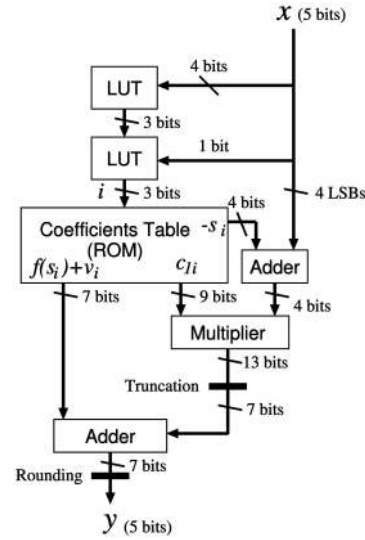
$x$ (5 bits)

4 bits

LUT

3 bits

1 bit

LUT

$i$

3 bits

4 bits

4 LSBs

Coefficients Table (ROM)

$-s_i$

$f(s_i)+v_i$

$c_{1i}$

Adder

7 bits

9 bits

4 bits

Multiplier

13 bits

Truncation

7 bits

Adder

Rounding

7 bits

$y$ (5 bits)